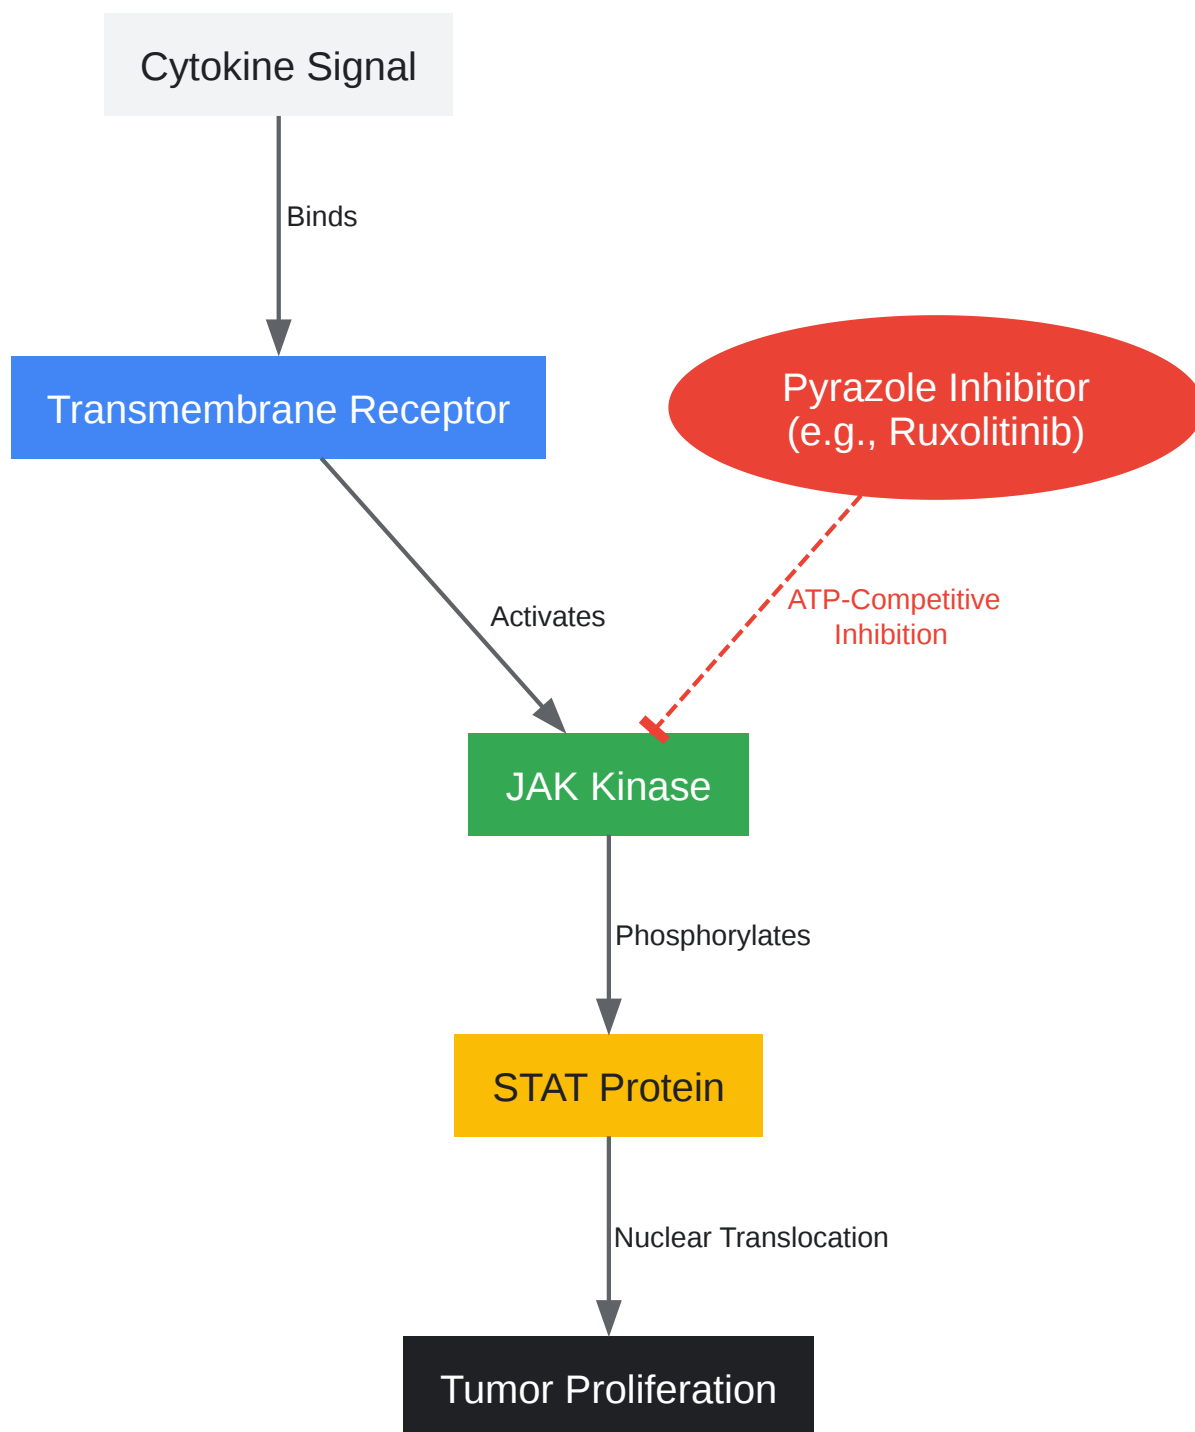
Cytokine Signal

Binds

Transmembrane Receptor

Pyrazole Inhibitor
(e.g., Ruxolitinib)

Activates

ATP-Competitive
Inhibition

JAK Kinase

Phosphorylates

STAT Protein

Nuclear Translocation

Tumor Proliferation